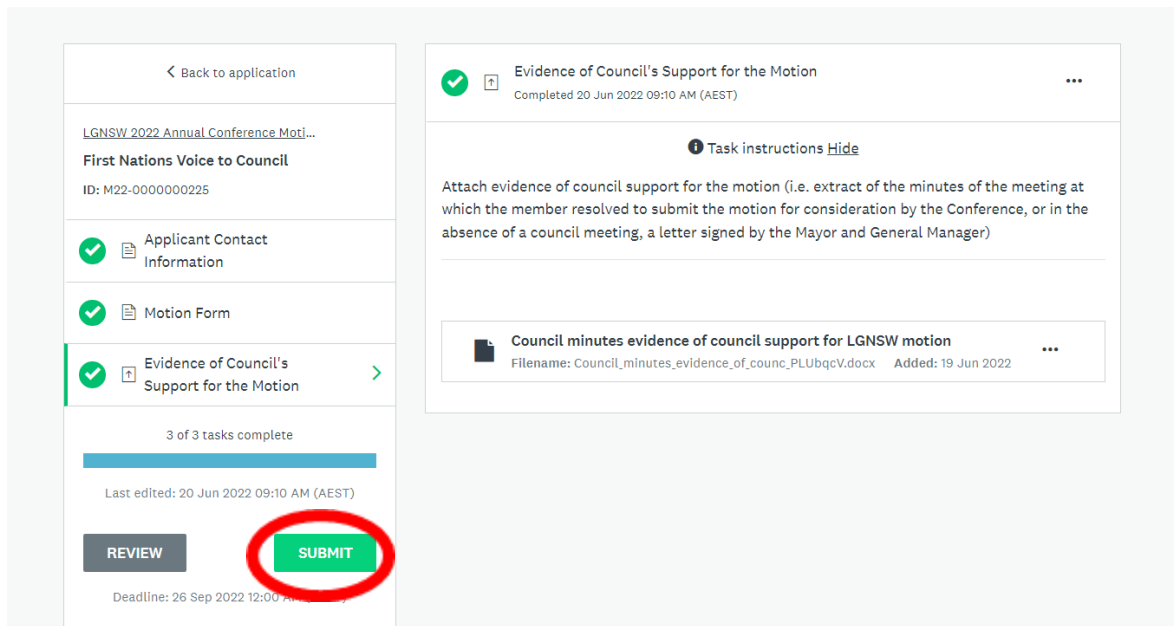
< Back to application

LGNSW 2022 Annual Conference Moti...

First Nations Voice to Council

ID: M22-0000000225

Applicant Contact Information

Motion Form

Evidence of Council's Support for the Motion

3 of 3 tasks complete

Last edited: 20 Jun 2022 09:10 AM (AEST)

REVIEW

SUBMIT

Deadline: 26 Sep 2022 12:00 A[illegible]

Evidence of Council's Support for the Motion

Completed 20 Jun 2022 09:10 AM (AEST)

...

Task instructions Hide

Attach evidence of council support for the motion (i.e. extract of the minutes of the meeting at which the member resolved to submit the motion for consideration by the Conference, or in the absence of a council meeting, a letter signed by the Mayor and General Manager)

Council minutes evidence of council support for LGNSW motion

Filename: Council_minutes_evidence_of_counc_PLUbqcV.docx Added: 19 Jun 2022

...